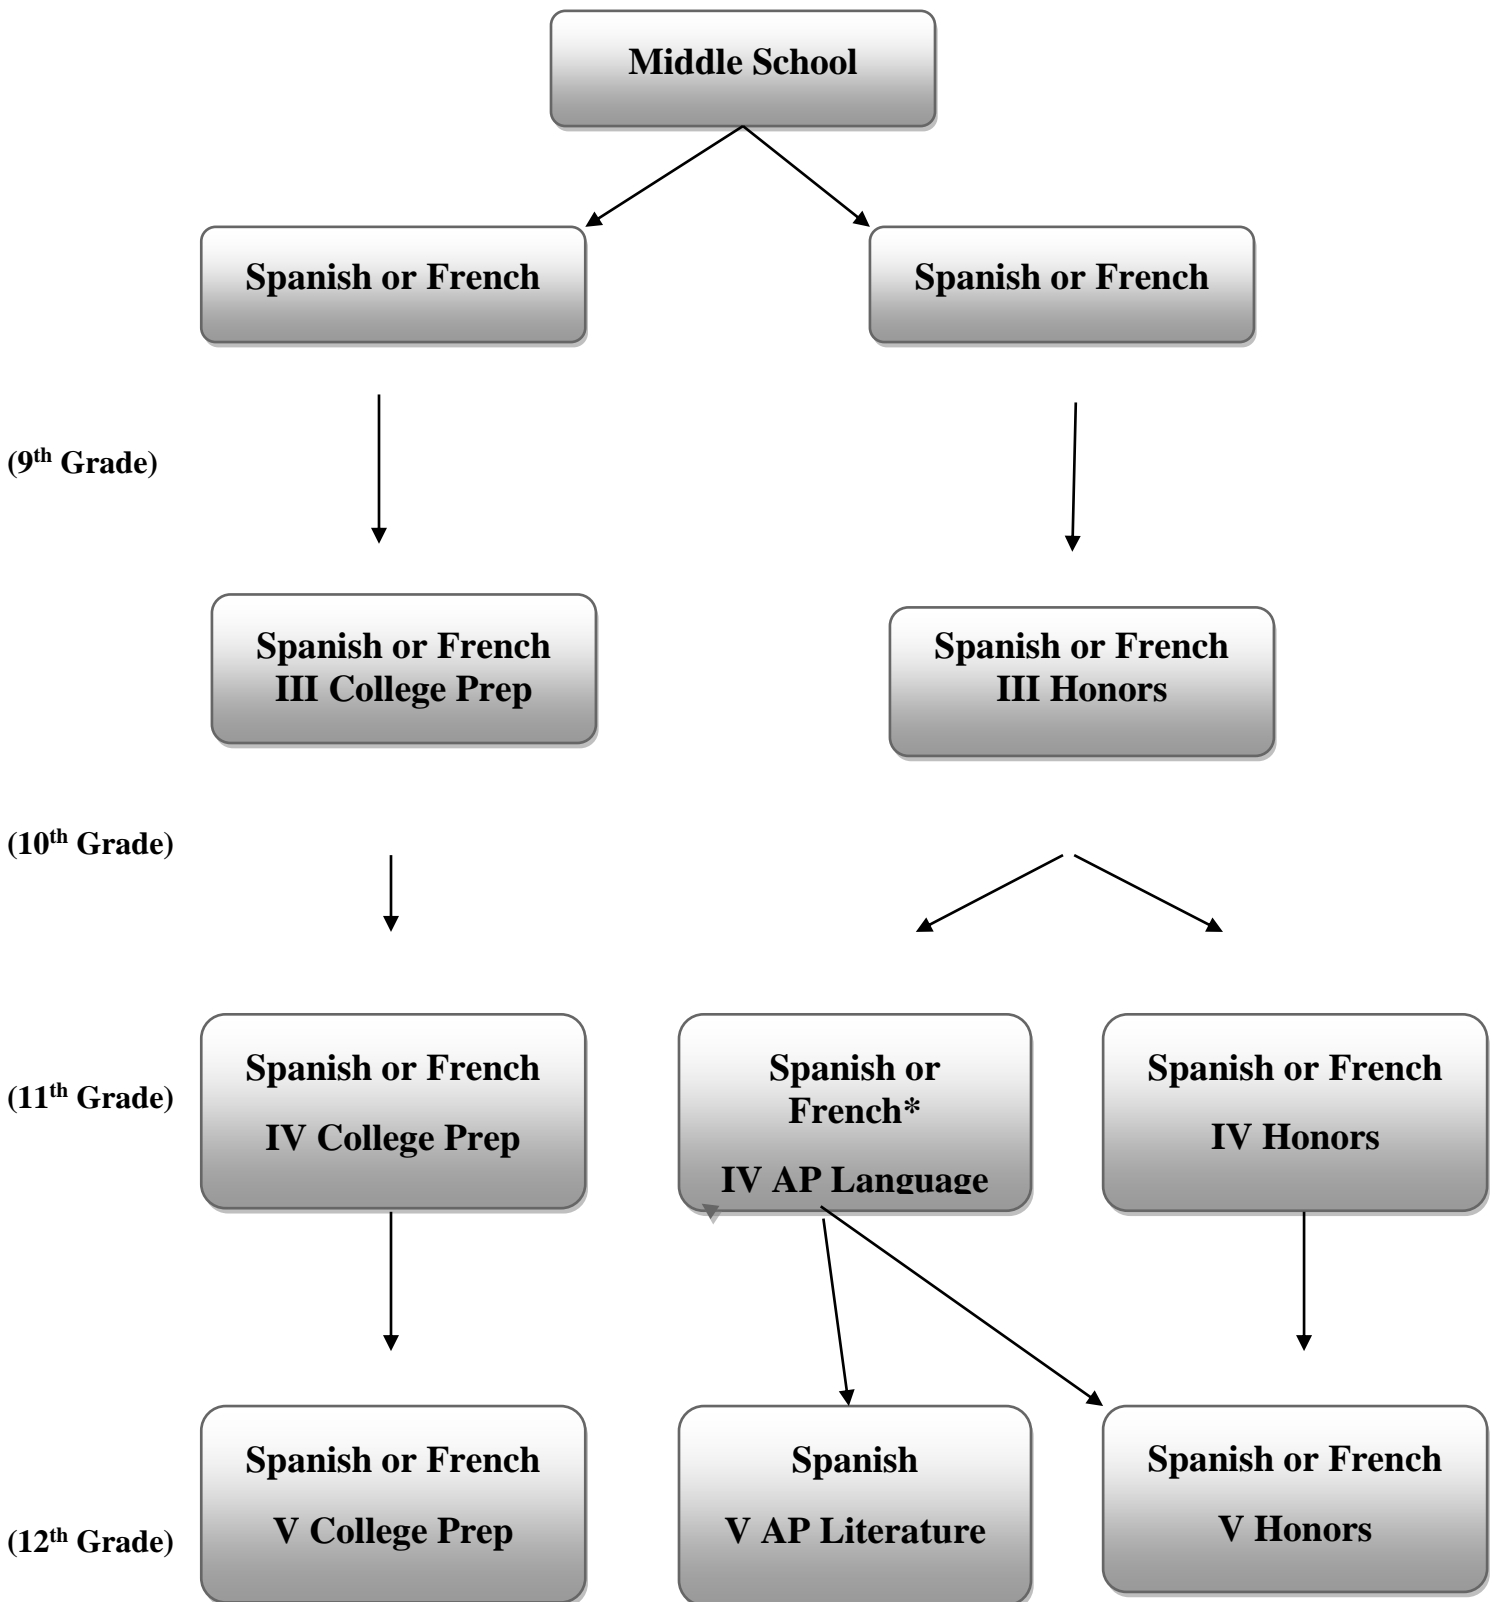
Middle School

Spanish or French

Spanish or French

(9$^{th}$ Grade)

Spanish or French III College Prep

Spanish or French III Honors

(10$^{th}$ Grade)

(11$^{th}$ Grade)

Spanish or French

IV College Prep

Spanish or French*

IV AP Language

Spanish or French

IV Honors

(12$^{th}$ Grade)

Spanish or French

V College Prep

Spanish

V AP Literature

Spanish or French

V Honors